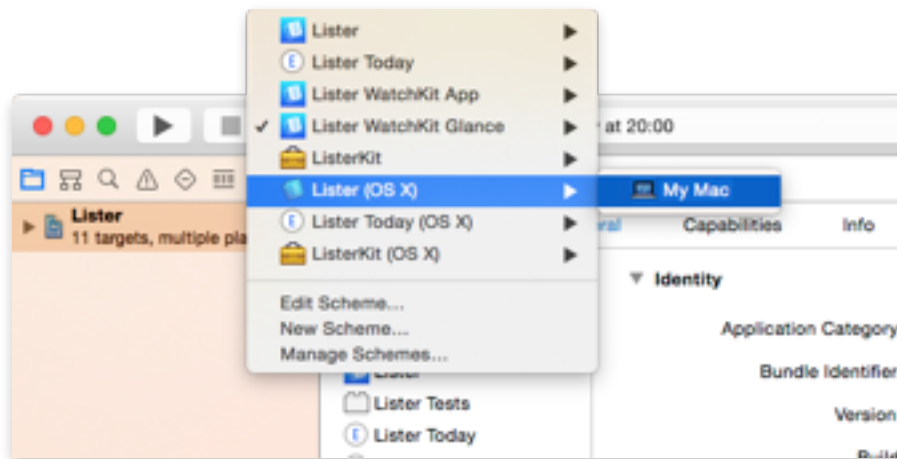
Lister
Lister Today
Lister WatchKit App
✓ Lister WatchKit Glance
ListerKit
Lister (OS X)
Lister Today (OS X)
ListerKit (OS X)

Edit Scheme...
New Scheme...
Manage Schemes...

My Mac

at 20:00

Lister
11 targets, multiple pla

eral
Capabilities
Info

Identity

Application Category
Bundle Identifier
Version
Build

Lister
Lister Tests
Lister Today